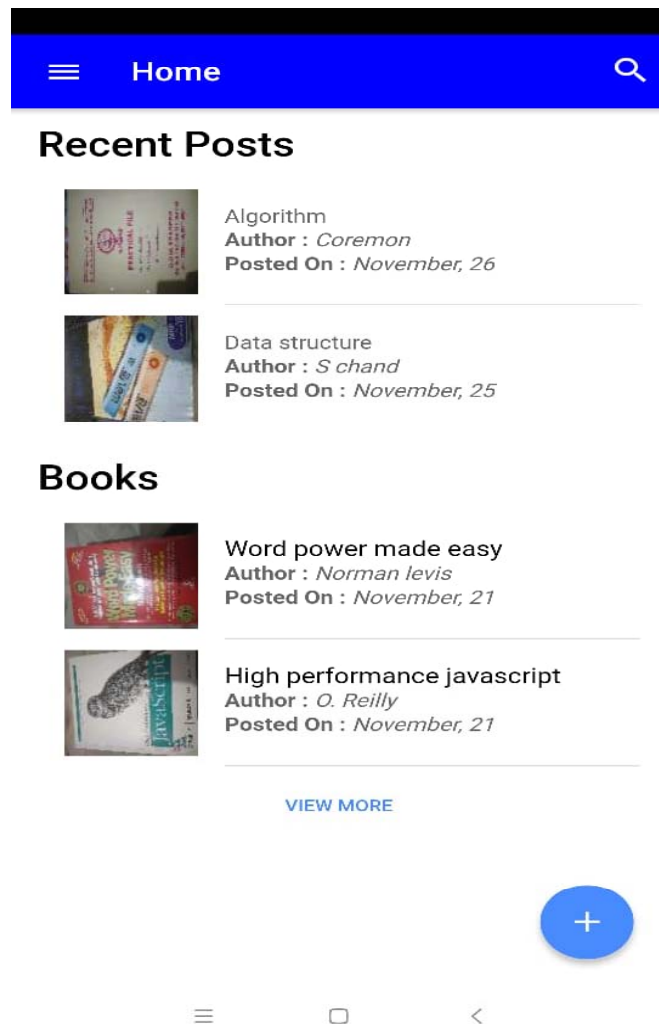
Home

Recent Posts

Algorithm
Author : Coremon
Posted On : November, 26

Data structure
Author : S chand
Posted On : November, 25

Books

Word power made easy
Author : Norman levis
Posted On : November, 21

High performance javascript
Author : O. Reilly
Posted On : November, 21

VIEW MORE

+